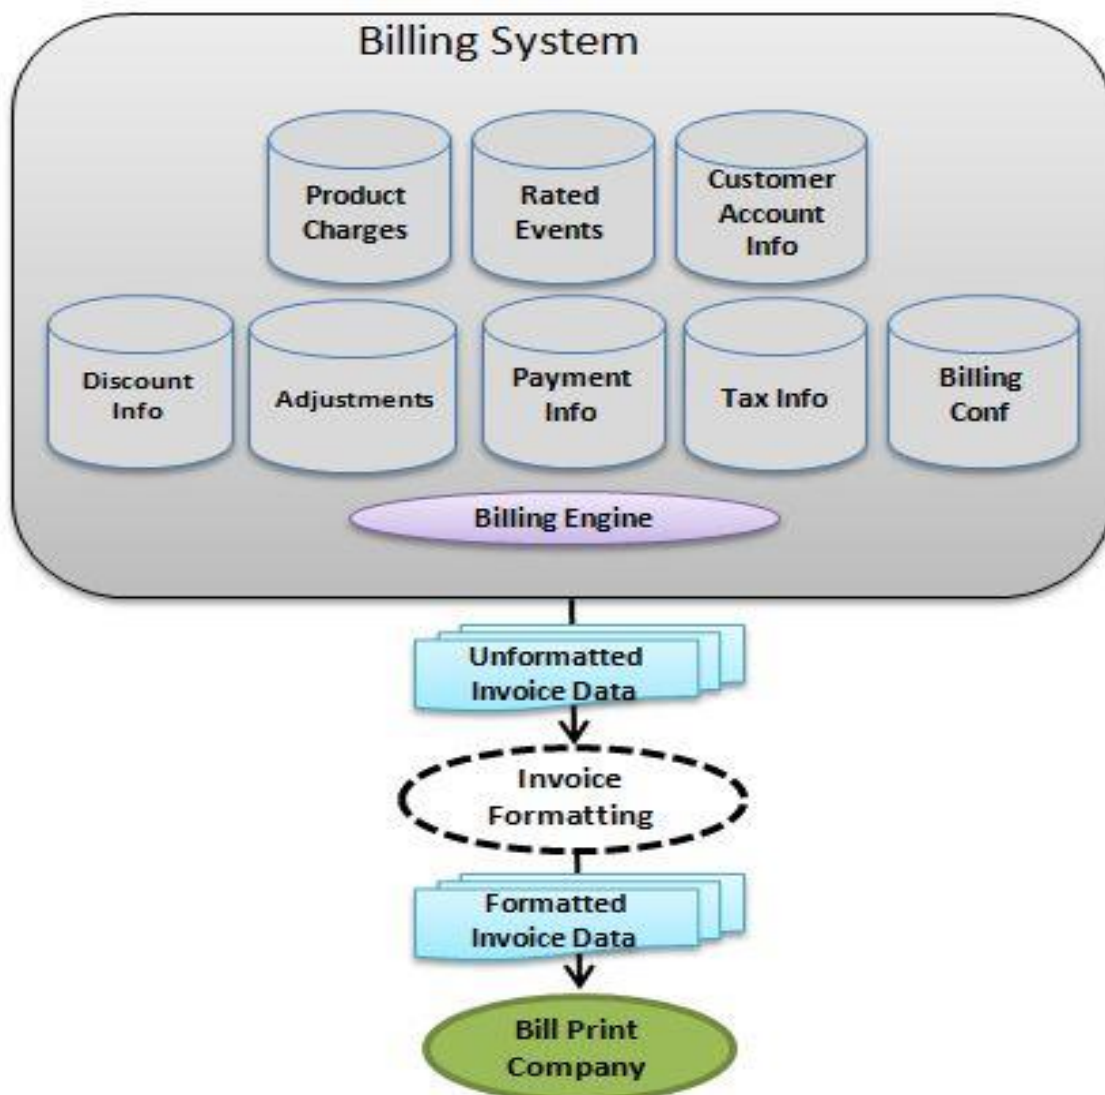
Billing System

Product Charges

Rated Events

Customer Account Info

Discount Info

Adjustments

Payment Info

Tax Info

Billing Conf

Billing Engine

Unformatted Invoice Data

Invoice Formatting

Formatted Invoice Data

Bill Print Company